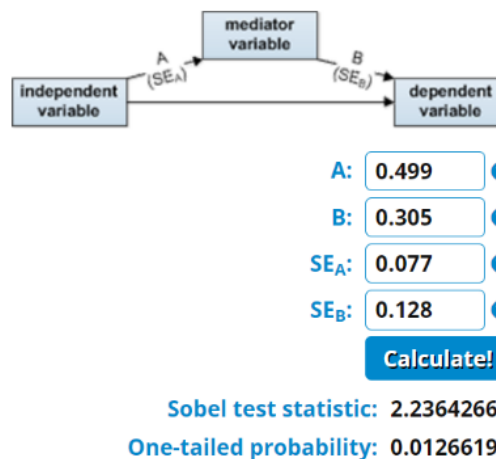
mediator variable

A
$(SE_A)$

B
$(SE_B)$

independent variable

dependent variable

A: 0.499

B: 0.305

$SE_A$: 0.077

$SE_B$: 0.128

Calculate!

Sobel test statistic: 2.2364266

One-tailed probability: 0.0126619